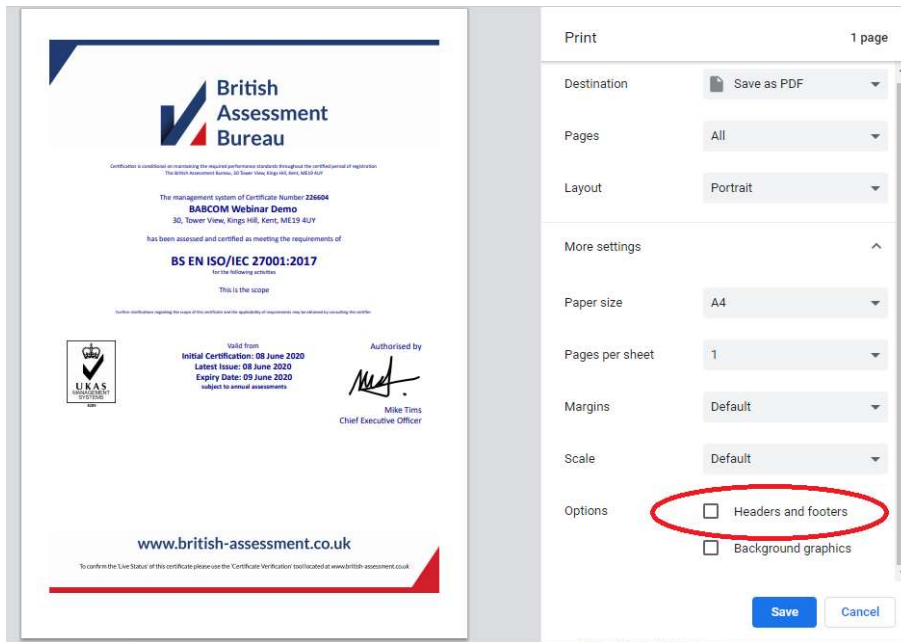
British
Assessment
Bureau

Certification is conditional on maintaining the required performance standards throughout the certified period of registration
The British Assessment Bureau, 30 Tower View, Kings Hill, Kent, ME19 4UY

The management system of Certificate Number 226604
BABCOM Webinar Demo
30, Tower View, Kings Hill, Kent, ME19 4UY

has been assessed and certified as meeting the requirements of

BS EN ISO/IEC 27001:2017
for the following activities

This is the scope

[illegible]

UKAS
MANAGEMENT SYSTEMS
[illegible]

Valid from
Initial Certification: 08 June 2020
Latest Issue: 08 June 2020
Expiry Date: 09 June 2020
subject to annual assessments

Authorised by

Mike Tims
Chief Executive Officer

www.british-assessment.co.uk

To confirm the 'Live Status' of this certificate please use the 'Certificate Verification' tool located at www.british-assessment.co.uk

Print
1 page

Destination
Save as PDF

Pages
All

Layout
Portrait

More settings

Paper size
A4

Pages per sheet
1

Margins
Default

Scale
Default

Options
Headers and footers
Background graphics

Save
Cancel